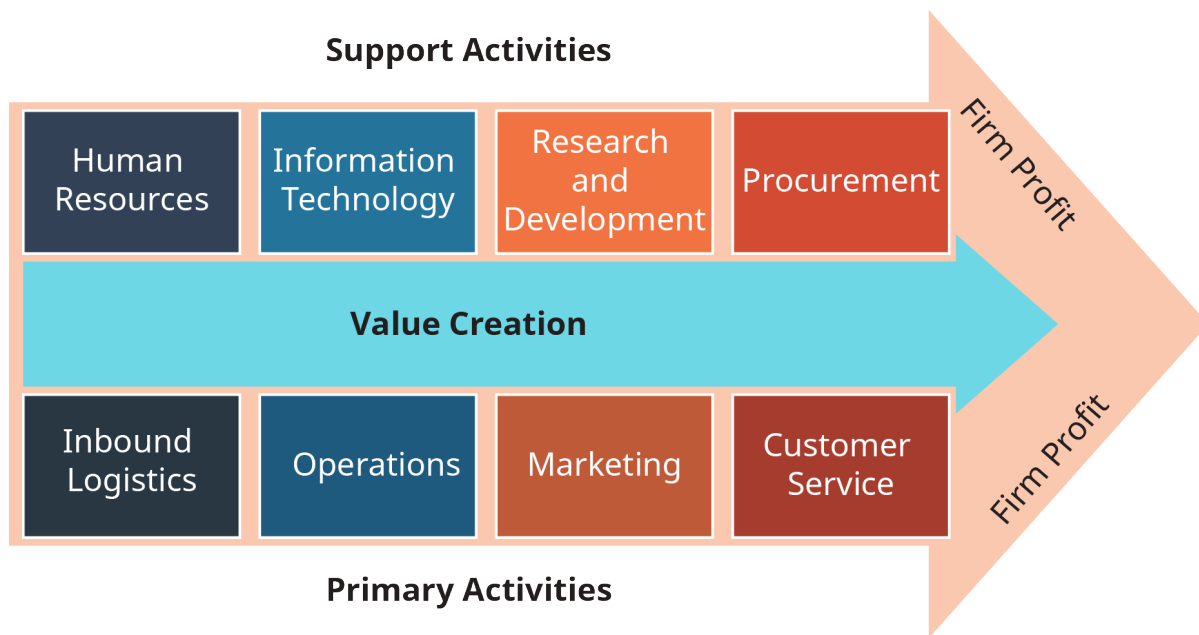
Support Activities

Human Resources

Information Technology

Research and Development

Procurement

Firm Profit

Value Creation

Inbound Logistics

Operations

Marketing

Customer Service

Firm Profit

Primary Activities